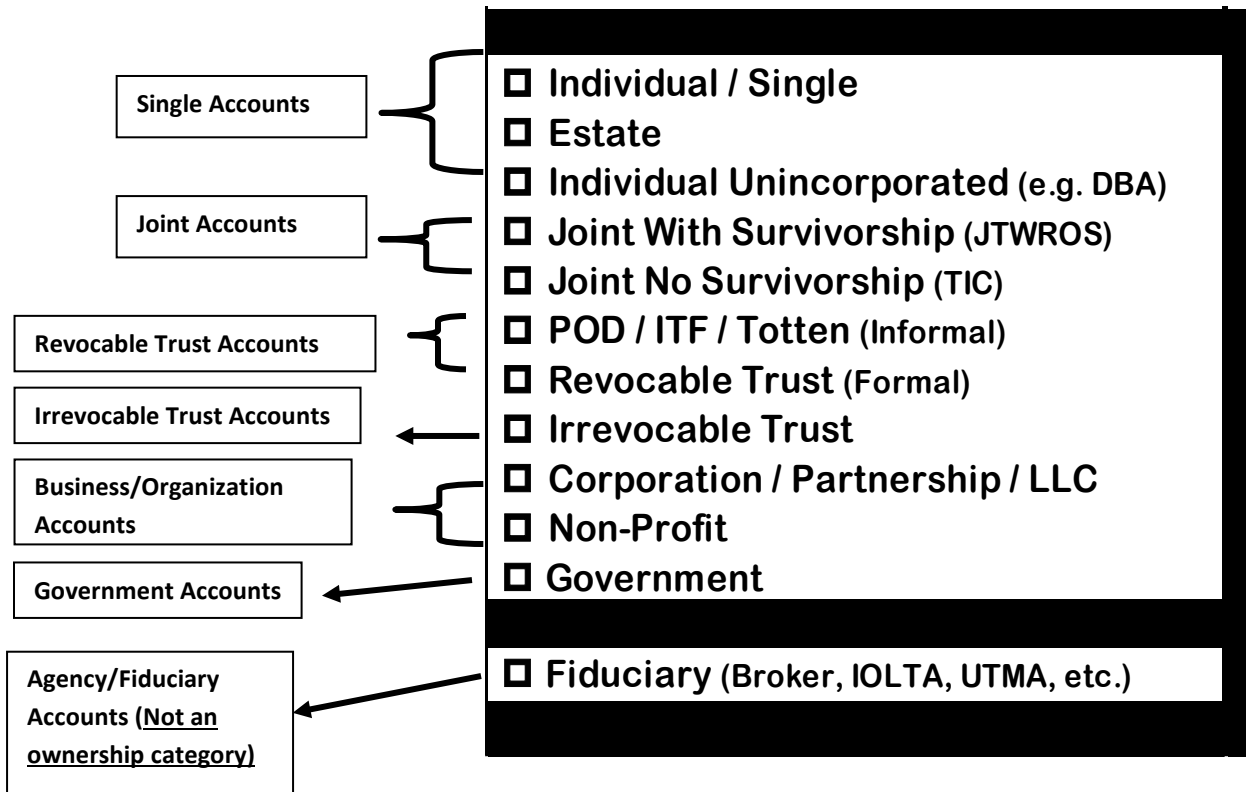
Single Accounts

Joint Accounts

Revocable Trust Accounts

Irrevocable Trust Accounts

Business/Organization Accounts

Government Accounts

Agency/Fiduciary Accounts (Not an ownership category)

☐ Individual / Single
☐ Estate
☐ Individual Unincorporated (e.g. DBA)
☐ Joint With Survivorship (JTWROS)
☐ Joint No Survivorship (TIC)
☐ POD / ITF / Totten (Informal)
☐ Revocable Trust (Formal)
☐ Irrevocable Trust
☐ Corporation / Partnership / LLC
☐ Non-Profit
☐ Government

☐ Fiduciary (Broker, IOLTA, UTMA, etc.)